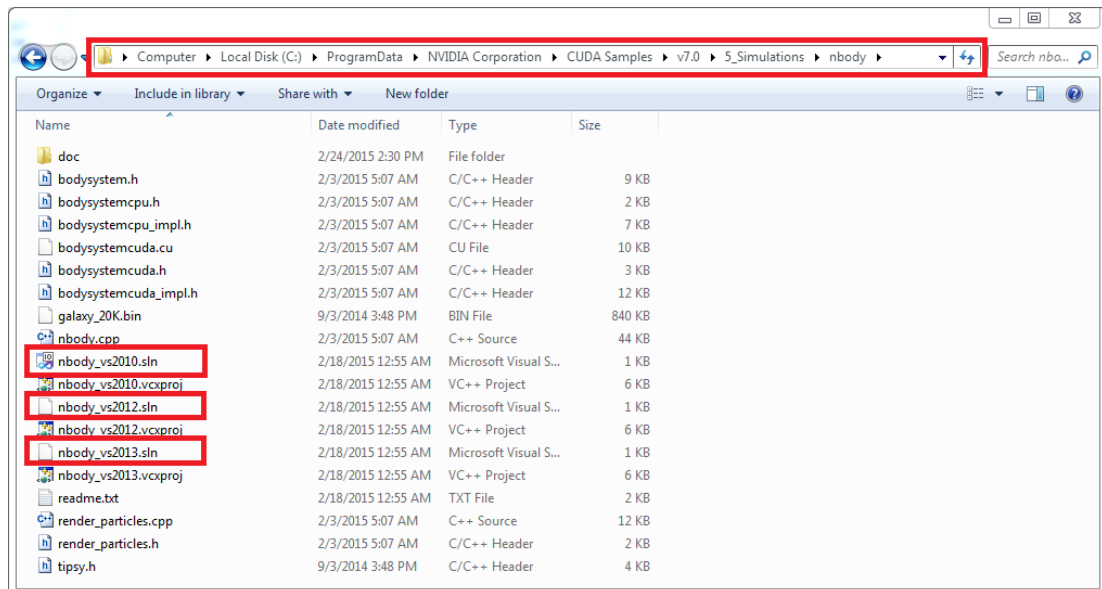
Computer ▸ Local Disk (C:) ▸ ProgramData ▸ NVIDIA Corporation ▸ CUDA Samples ▸ v7.0 ▸ 5_Simulations ▸ nbody ▸

Search nbo...

Organize ▾ Include in library ▾ Share with ▾ New folder

| Name | Date modified | Type | Size |
|---|---|---|---|
| doc | 2/24/2015 2:30 PM | File folder | |
| bodysystem.h | 2/3/2015 5:07 AM | C/C++ Header | 9 KB |
| bodysystemcpu.h | 2/3/2015 5:07 AM | C/C++ Header | 2 KB |
| bodysystemcpu_impl.h | 2/3/2015 5:07 AM | C/C++ Header | 7 KB |
| bodysystemcuda.cu | 2/3/2015 5:07 AM | CU File | 10 KB |
| bodysystemcuda.h | 2/3/2015 5:07 AM | C/C++ Header | 3 KB |
| bodysystemcuda_impl.h | 2/3/2015 5:07 AM | C/C++ Header | 12 KB |
| galaxy_20K.bin | 9/3/2014 3:48 PM | BIN File | 840 KB |
| nbody.cpp | 2/3/2015 5:07 AM | C++ Source | 44 KB |
| nbody_vs2010.sln | 2/18/2015 12:55 AM | Microsoft Visual S... | 1 KB |
| nbody_vs2010.vcxproj | 2/18/2015 12:55 AM | VC++ Project | 6 KB |
| nbody_vs2012.sln | 2/18/2015 12:55 AM | Microsoft Visual S... | 1 KB |
| nbody_vs2012.vcxproj | 2/18/2015 12:55 AM | VC++ Project | 6 KB |
| nbody_vs2013.sln | 2/18/2015 12:55 AM | Microsoft Visual S... | 1 KB |
| nbody_vs2013.vcxproj | 2/18/2015 12:55 AM | VC++ Project | 6 KB |
| readme.txt | 2/18/2015 12:55 AM | TXT File | 2 KB |
| render_particles.cpp | 2/3/2015 5:07 AM | C++ Source | 12 KB |
| render_particles.h | 2/3/2015 5:07 AM | C/C++ Header | 2 KB |
| tipsy.h | 9/3/2014 3:48 PM | C/C++ Header | 4 KB |